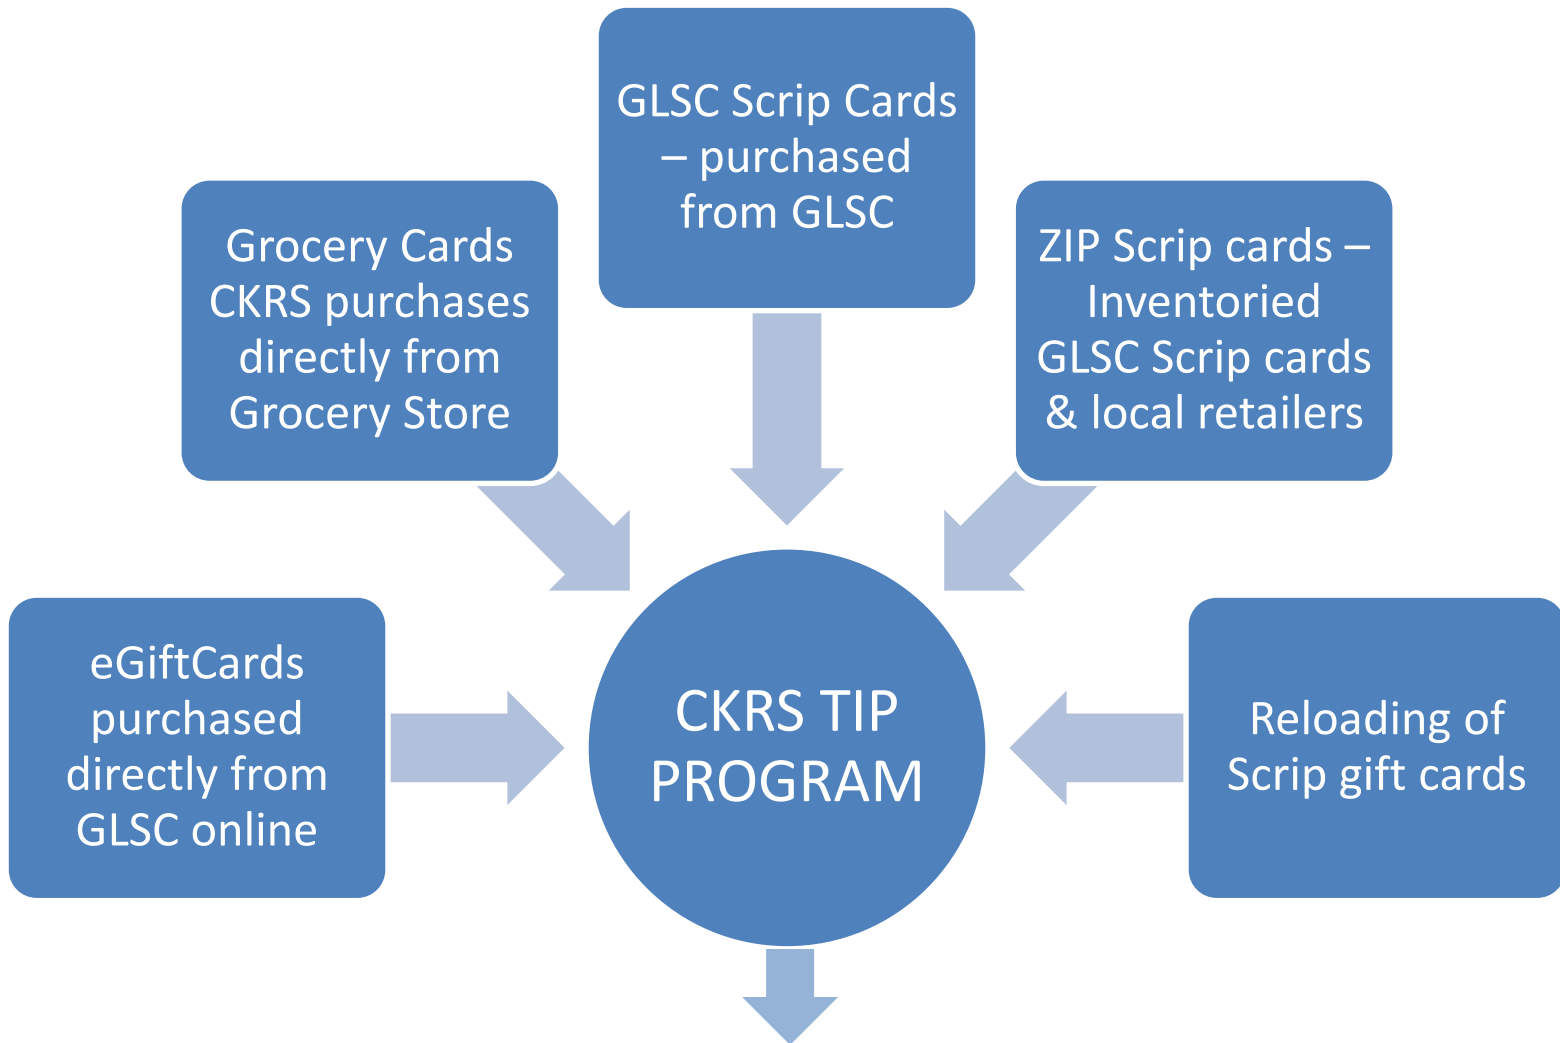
GLSC Scrip Cards – purchased from GLSC

Grocery Cards CKRS purchases directly from Grocery Store

ZIP Scrip cards – Inventoried GLSC Scrip cards & local retailers

eGiftCards purchased directly from GLSC online

CKRS TIP PROGRAM

Reloading of Scrip gift cards